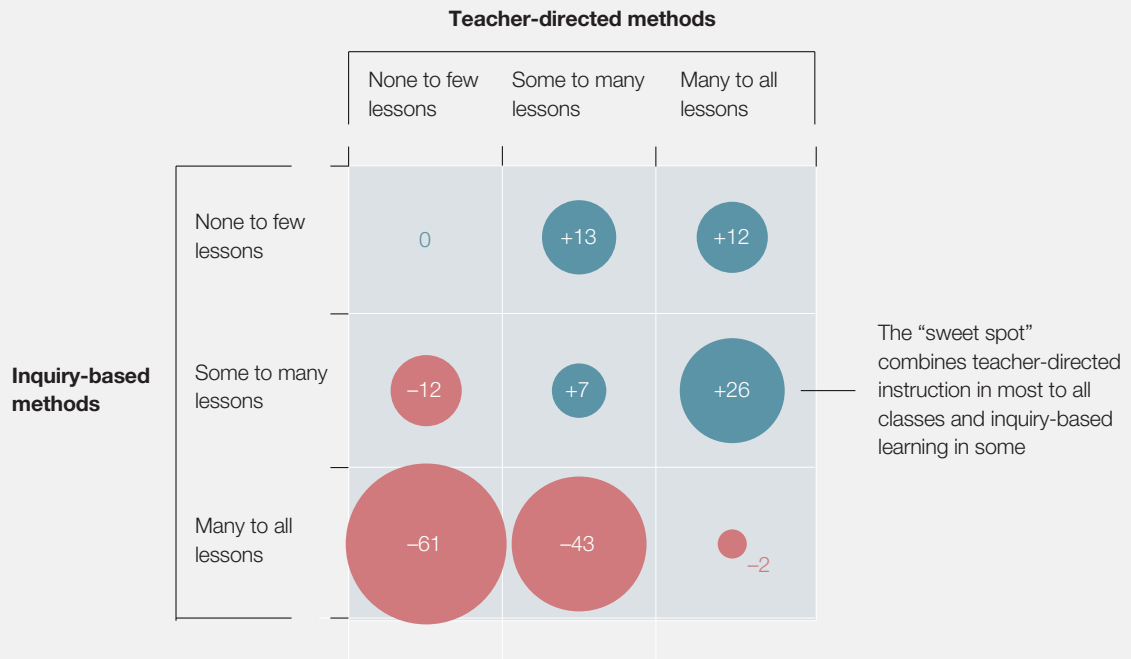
Teacher-directed methods

|  |  | None to few lessons | Some to many lessons | Many to all lessons |
|---|---|---|---|---|
| Inquiry-based methods | None to few lessons | 0 | +13 | +12 |
|  | Some to many lessons | –12 | +7 | +26 |
|  | Many to all lessons | –61 | –43 | –2 |

The "sweet spot" combines teacher-directed instruction in most to all classes and inquiry-based learning in some